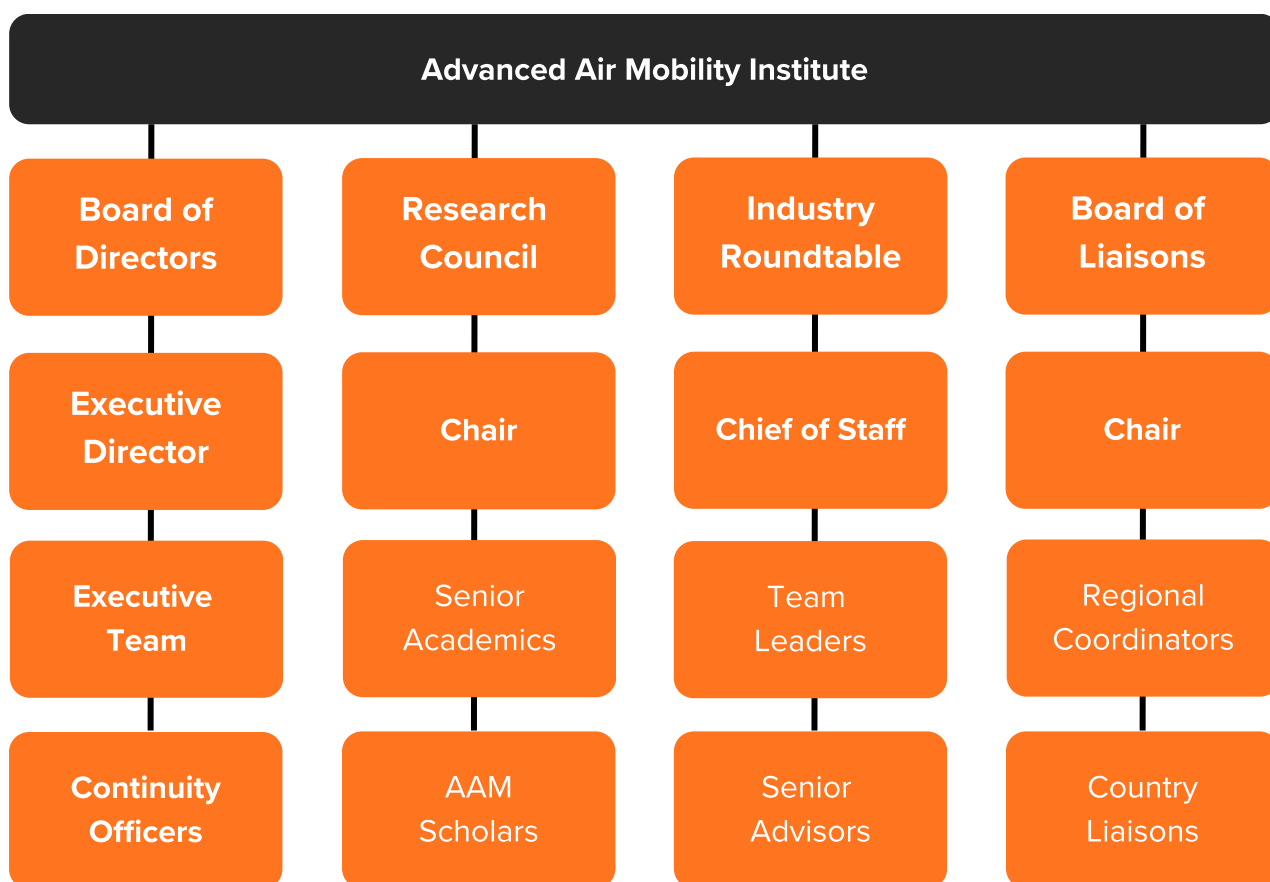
Advanced Air Mobility Institute

Board of Directors

Executive Director

Executive Team

Continuity Officers

Research Council

Chair

Senior Academics

AAM Scholars

Industry Roundtable

Chief of Staff

Team Leaders

Senior Advisors

Board of Liaisons

Chair

Regional Coordinators

Country Liaisons